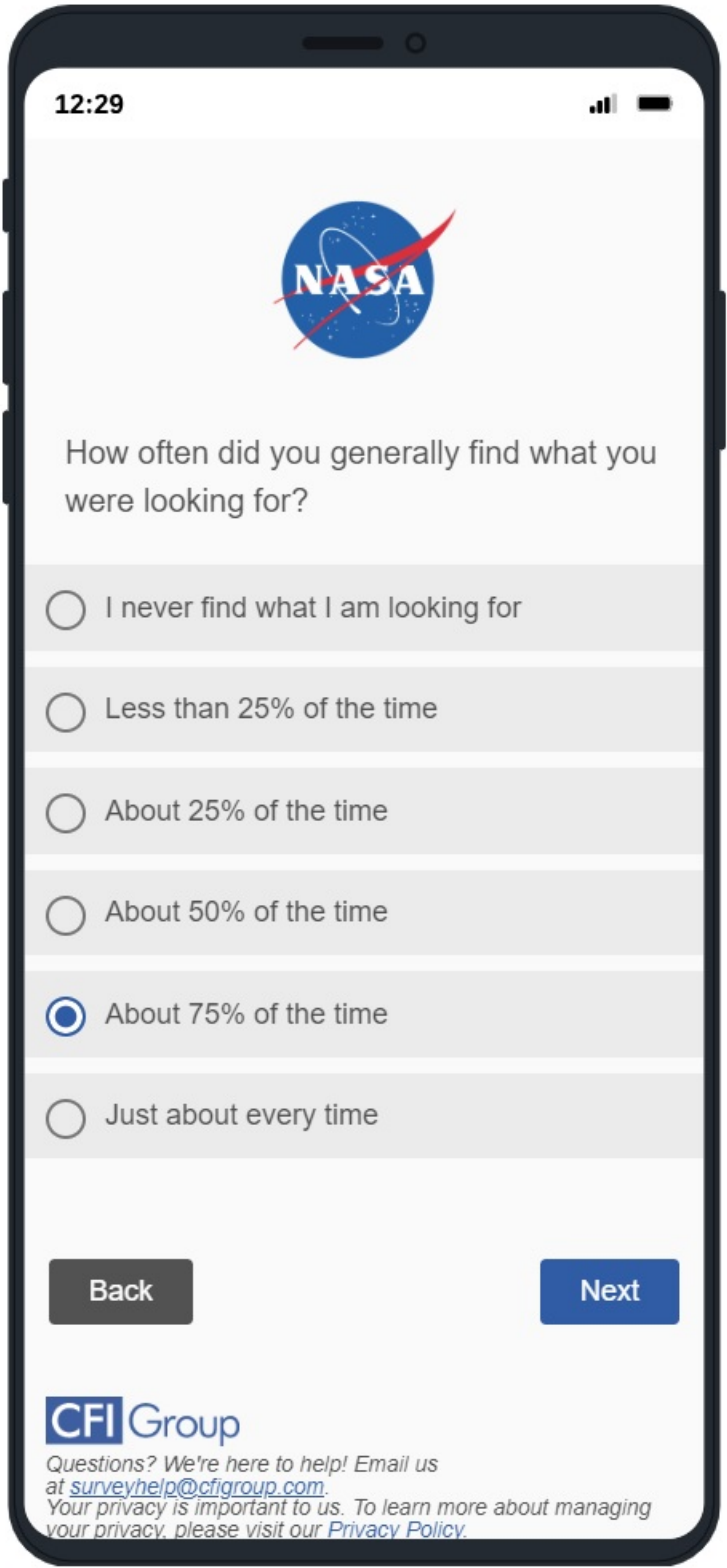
12:29

NASA

How often did you generally find what you were looking for?

I never find what I am looking for

Less than 25% of the time

About 25% of the time

About 50% of the time

About 75% of the time

Just about every time

Back

Next

CFI Group

Questions? We're here to help! Email us at surveyhelp@cfigroup.com.
Your privacy is important to us. To learn more about managing your privacy, please visit our Privacy Policy.